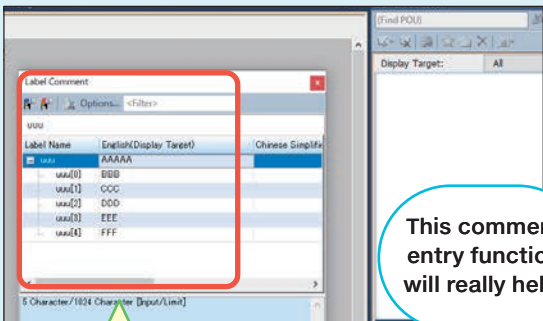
(Find POU)

Display Target: All

Label Comment

Options... <Filter>

uuu

| Label Name | English(Display Target) | Chinese Simplifi |
|---|---|---|
| uuu | AAAAA | |
| uuu[0] | BBB | |
| uuu[1] | CCC | |
| uuu[2] | DDD | |
| uuu[3] | EEE | |
| uuu[4] | FFF | |

5 Character/1024 Character [Input/Limit]

This commen entry functio will really hel